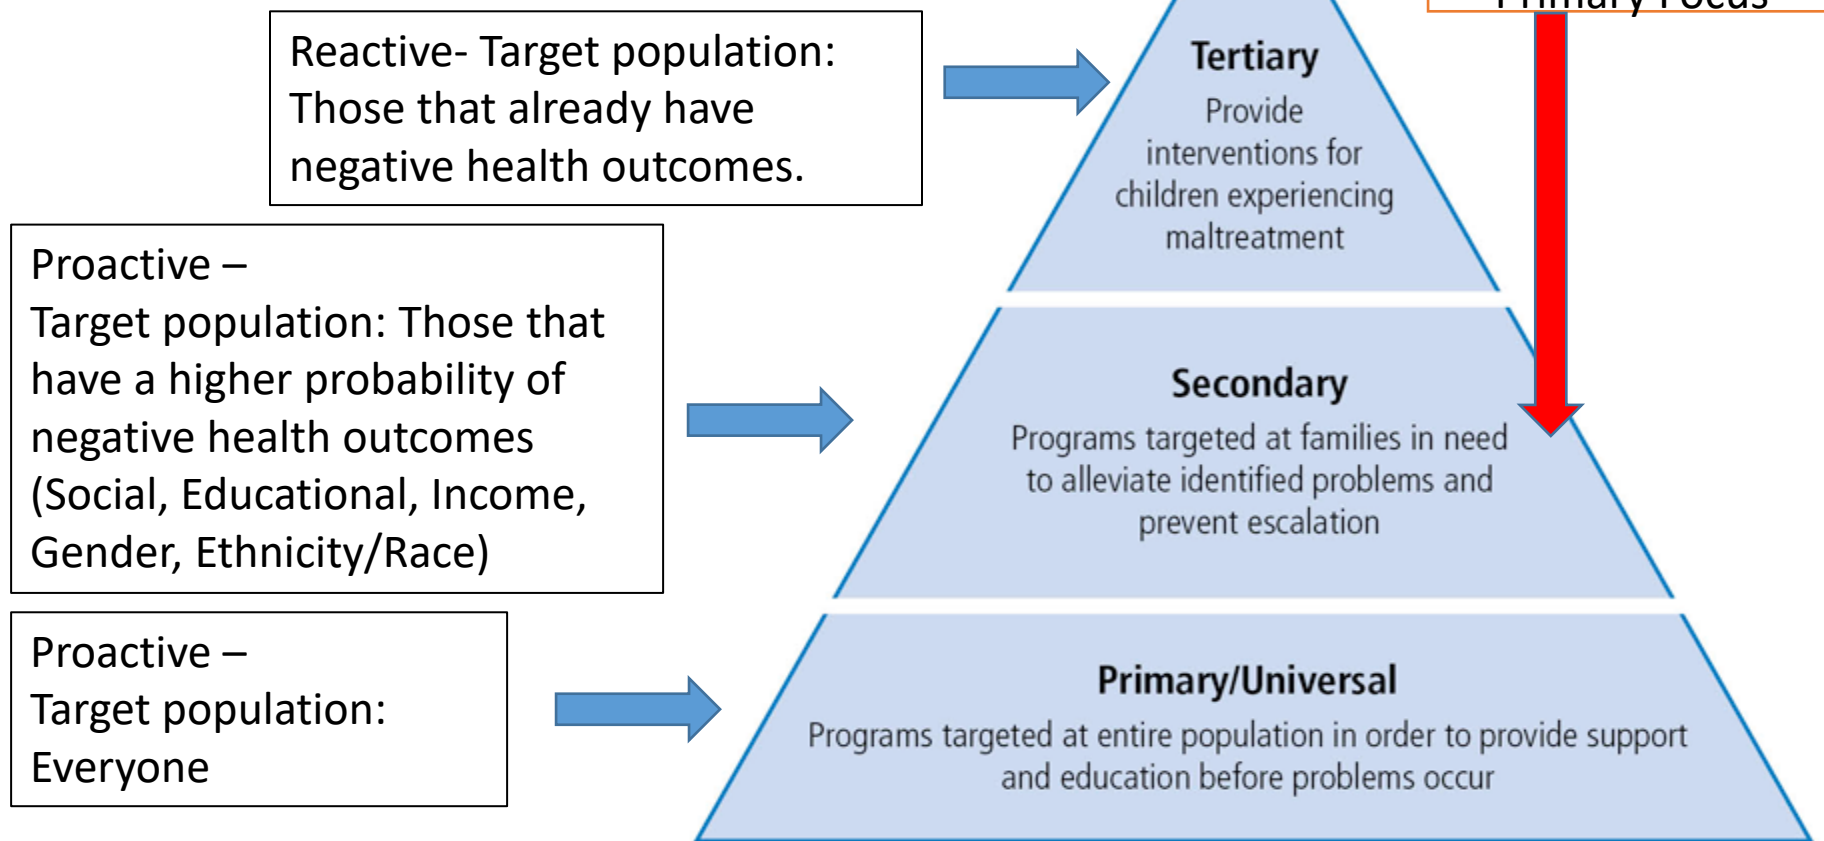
Primary Focus

Reactive- Target population: Those that already have negative health outcomes.

Tertiary
Provide interventions for children experiencing maltreatment

Proactive –
Target population: Those that have a higher probability of negative health outcomes (Social, Educational, Income, Gender, Ethnicity/Race)

Secondary
Programs targeted at families in need to alleviate identified problems and prevent escalation

Proactive –
Target population: Everyone

Primary/Universal
Programs targeted at entire population in order to provide support and education before problems occur